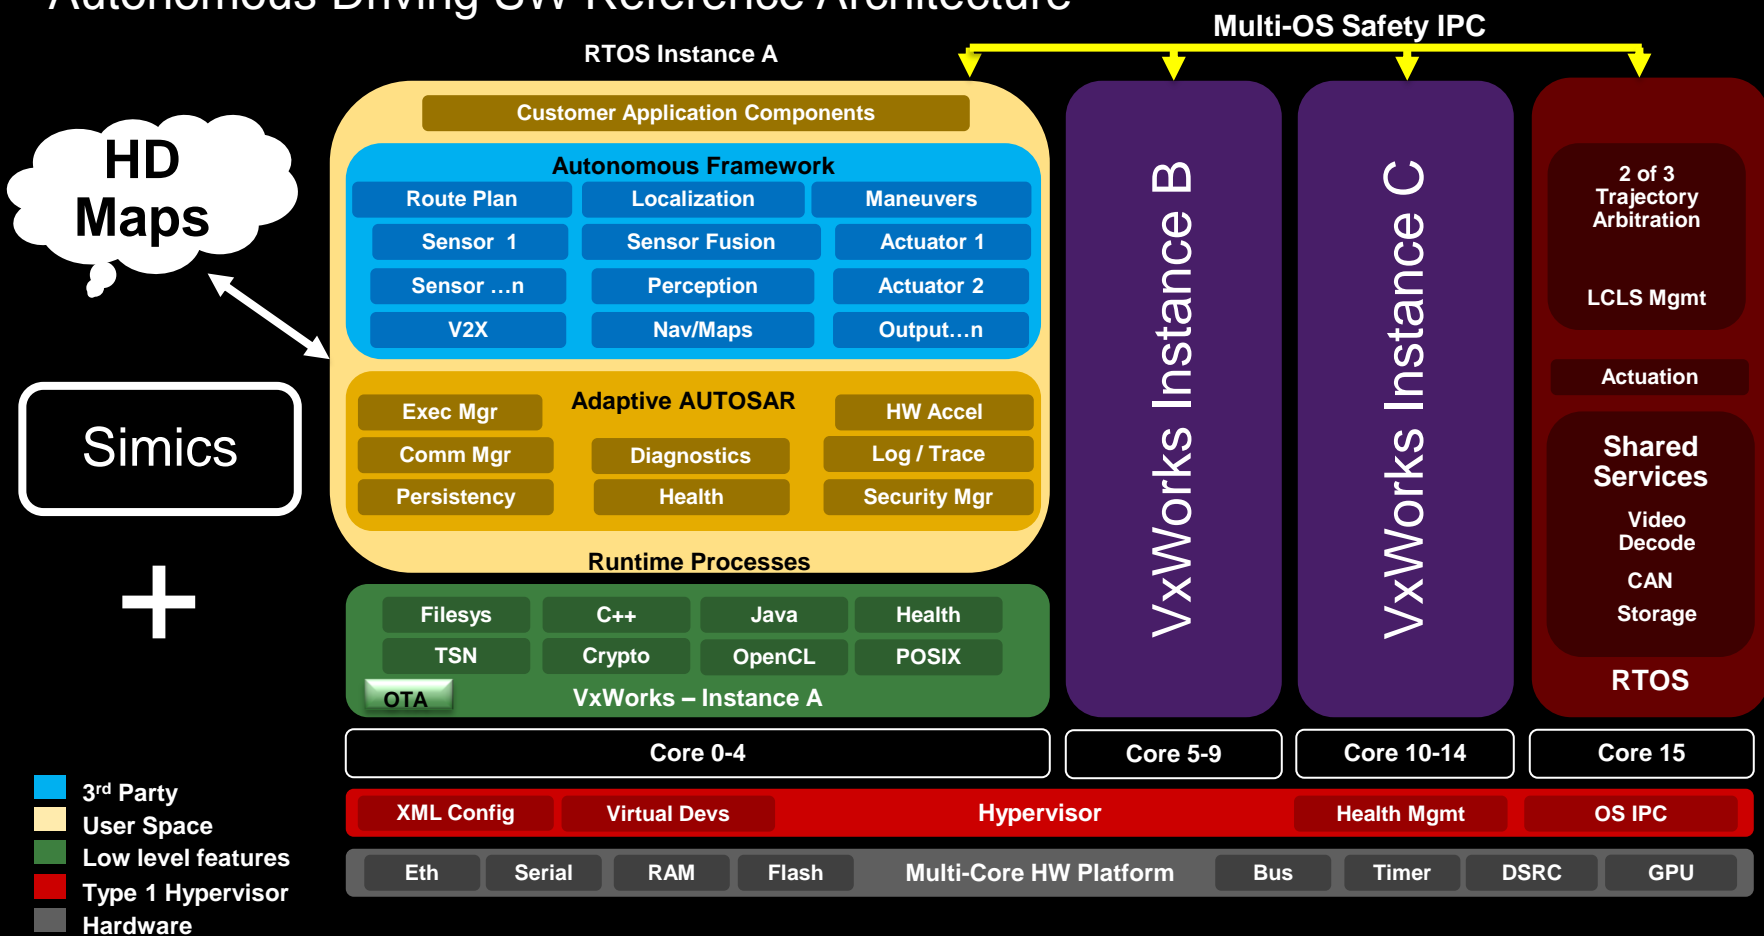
Autonomous Driving SW Reference Architecture

Multi-OS Safety IPC

RTOS Instance A

Customer Application Components

Autonomous Framework

Route Plan
Localization
Maneuvers
Sensor 1
Sensor Fusion
Actuator 1
Sensor ...n
Perception
Actuator 2
V2X
Nav/Maps
Output...n

Adaptive AUTOSAR

Exec Mgr
HW Accel
Comm Mgr
Diagnostics
Log / Trace
Persistency
Health
Security Mgr

Runtime Processes

Filesys
C++
Java
Health
TSN
Crypto
OpenCL
POSIX
OTA
VxWorks – Instance A

VxWorks Instance B

VxWorks Instance C

2 of 3 Trajectory Arbitration

LCLS Mgmt

Actuation

Shared Services

Video Decode

CAN

Storage

RTOS

HD Maps

Simics

+

Core 0-4
Core 5-9
Core 10-14
Core 15

XML Config
Virtual Devs
Hypervisor
Health Mgmt
OS IPC

Eth
Serial
RAM
Flash
Multi-Core HW Platform
Bus
Timer
DSRC
GPU

3$^{rd}$ Party
User Space
Low level features
Type 1 Hypervisor
Hardware